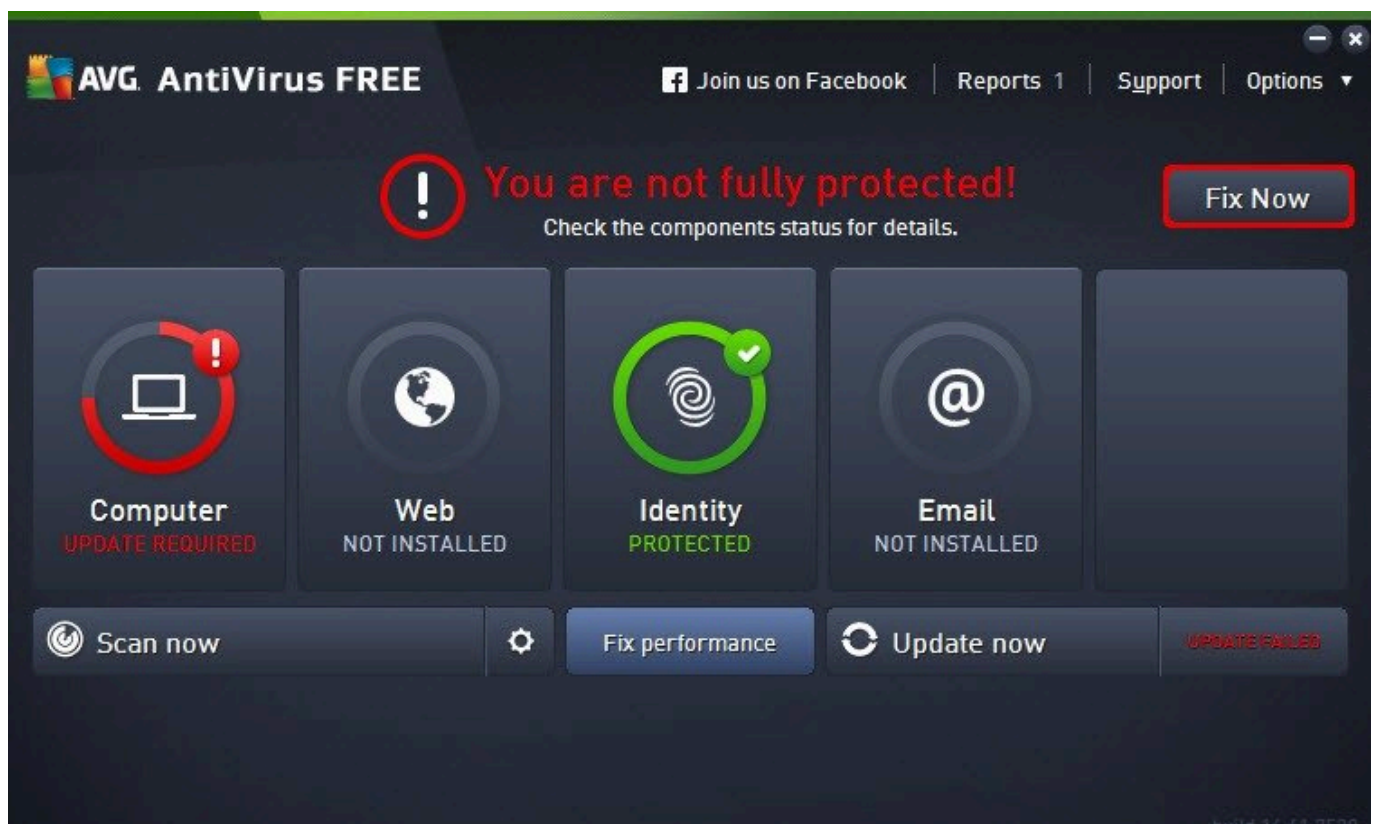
AVG. AntiVirus FREE

Join us on Facebook | Reports 1 | Support | Options ▼

You are not fully protected!
Check the components status for details.

Fix Now

Computer
UPDATE REQUIRED

Web
NOT INSTALLED

Identity
PROTECTED

Email
NOT INSTALLED

Scan now

Fix performance

Update now

UPDATE FAILED

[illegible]